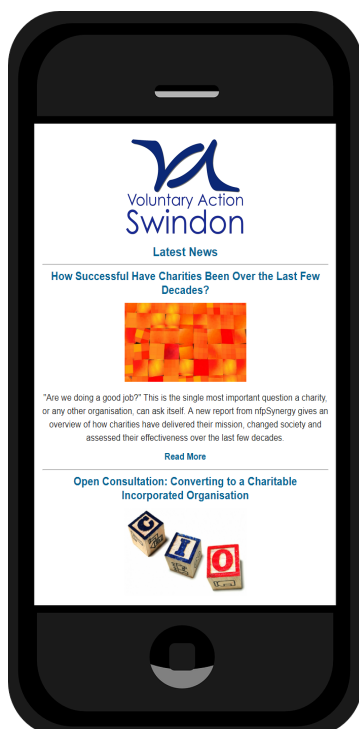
Voluntary Action
Swindon

Latest News

How Successful Have Charities Been Over the Last Few Decades?

"Are we doing a good job?" This is the single most important question a charity, or any other organisation, can ask itself. A new report from nfpSynergy gives an overview of how charities have delivered their mission, changed society and assessed their effectiveness over the last few decades.

Read More

Open Consultation: Converting to a Charitable Incorporated Organisation

C I O